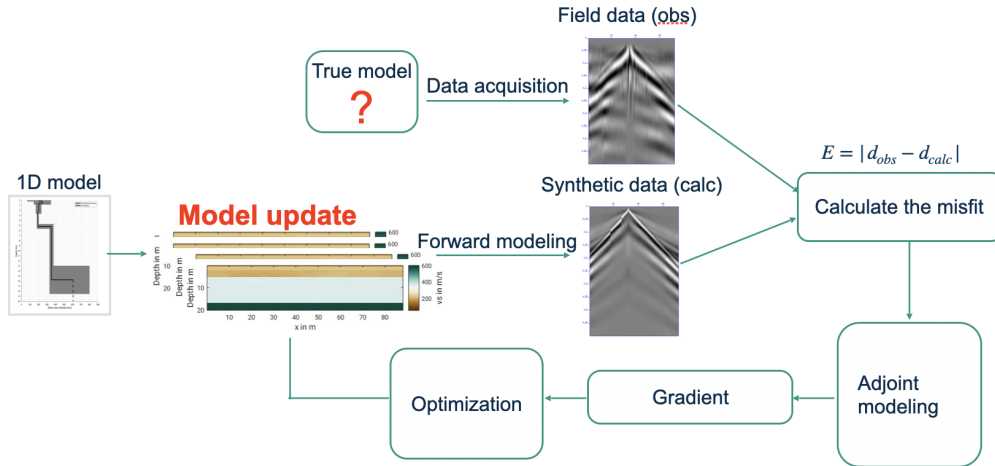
Field data (obs)

True model
?

Data acquisition

$E = |d_{obs} - d_{calc}|$

1D model

Synthetic data (calc)

Model update

Calculate the misfit

600
600
600

Forward modeling

Depth in m
Depth in m
Depth in m
10
20
10
20

600
400
200
vs in m/s

10 20 30 40 50 60 70 80
x in m

Adjoint modeling

Optimization

Gradient